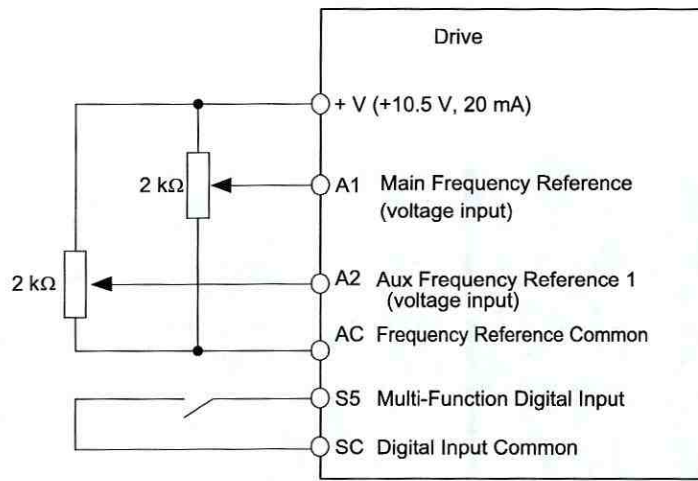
Drive

+ V (+10.5 V, 20 mA)

2 kΩ

A1 Main Frequency Reference (voltage input)

2 kΩ

A2 Aux Frequency Reference 1 (voltage input)

AC Frequency Reference Common

S5 Multi-Function Digital Input

SC Digital Input Common